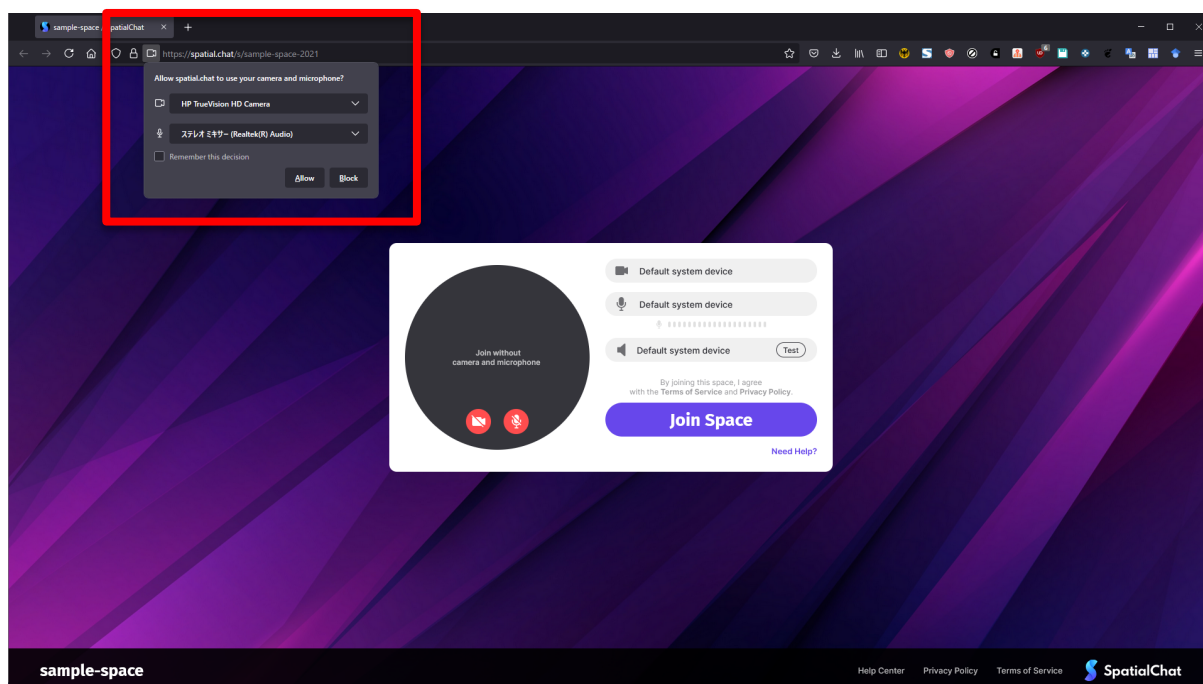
sample-space | SpatialChat ×

https://spatial.chat/s/sample-space-2021

Allow spatial.chat to use your camera and microphone?

HP TrueVision HD Camera

ステレオ ミキサー (Realtek(R) Audio)

Remember this decision

Allow Block

Join without camera and microphone

Default system device

Default system device

Default system device Test

By joining this space, I agree with the Terms of Service and Privacy Policy.

Join Space

Need Help?

sample-space

Help Center Privacy Policy Terms of Service SpatialChat